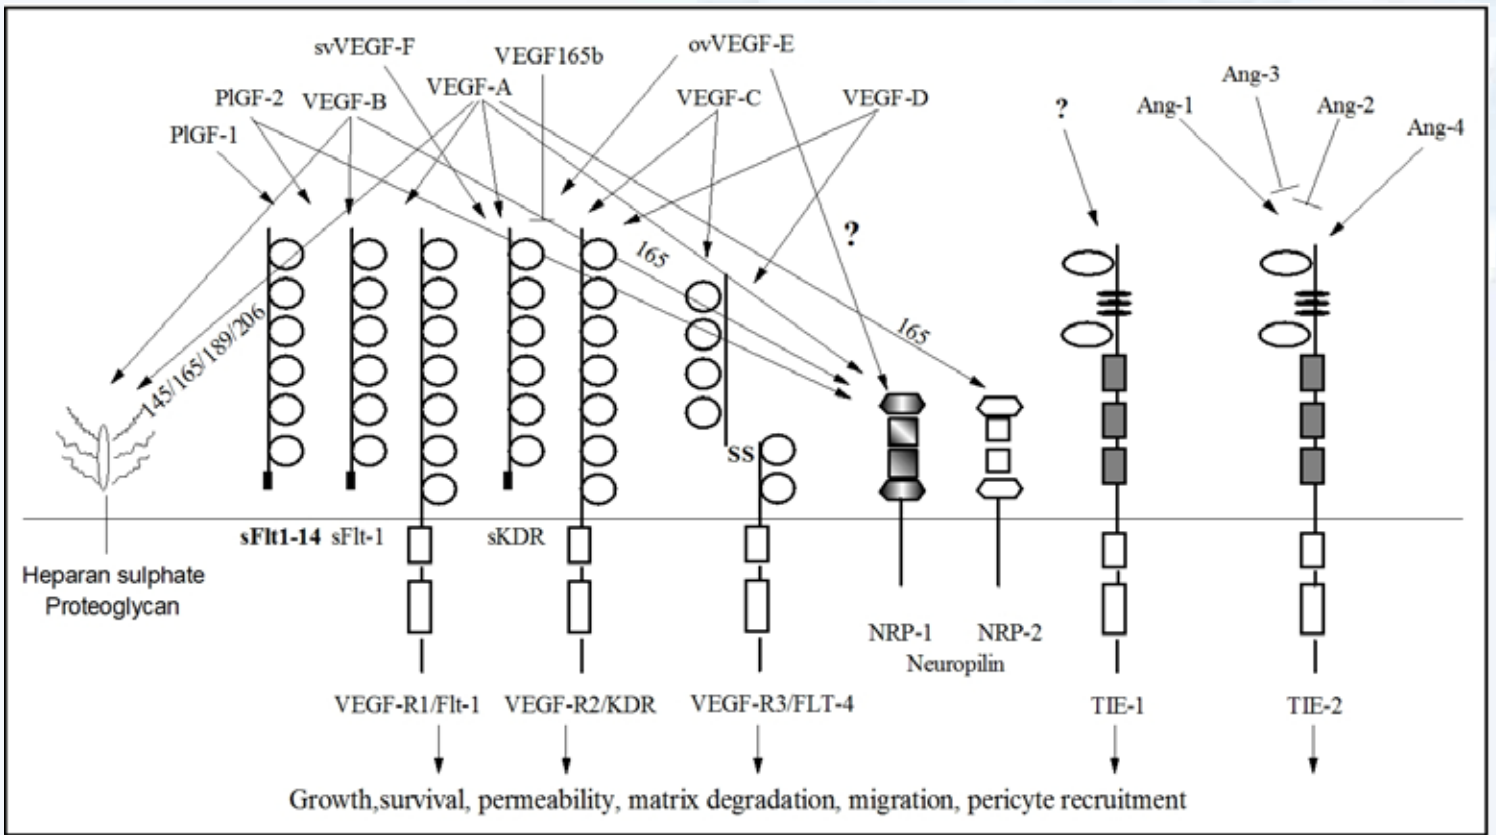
svVEGF-F
VEGF165b
ovVEGF-E
PlGF-2
VEGF-B
VEGF-A
VEGF-C
VEGF-D
PlGF-1
Ang-3
Ang-1
Ang-2
Ang-4
?
?
165
165
145/165/189/206
SS
sFlt1-14 sFlt-1
sKDR
Heparan sulphate Proteoglycan
NRP-1 NRP-2
Neuropilin
VEGF-R1/Flt-1
VEGF-R2/KDR
VEGF-R3/FLT-4
TIE-1
TIE-2
Growth,survival, permeability, matrix degradation, migration, pericyte recruitment